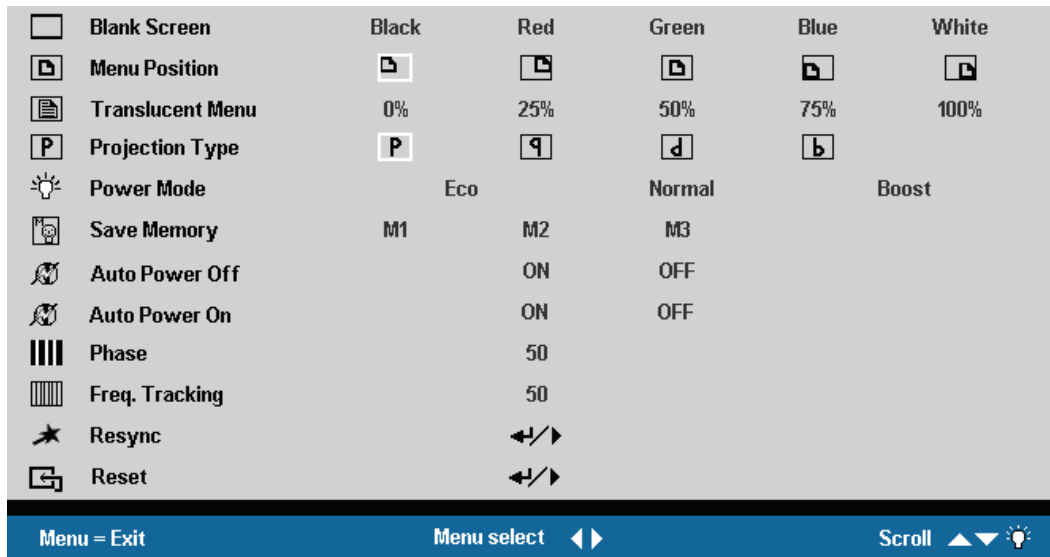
| | | | | | |
|---|---|---|---|---|---|
| Blank Screen | Black | Red | Green | Blue | White |
| Menu Position | | | | | |
| Translucent Menu | 0% | 25% | 50% | 75% | 100% |
| Projection Type | P | ᑫ | d | b | |
| Power Mode | Eco | | Normal | | Boost |
| Save Memory | M1 | M2 | M3 | | |
| Auto Power Off | | ON | OFF | | |
| Auto Power On | | ON | OFF | | |
| Phase | | 50 | | | |
| Freq. Tracking | | 50 | | | |
| Resync | | ↵/▶ | | | |
| Reset | | ↵/▶ | | | |

Menu = Exit Menu select ◀▶ Scroll ▲▼